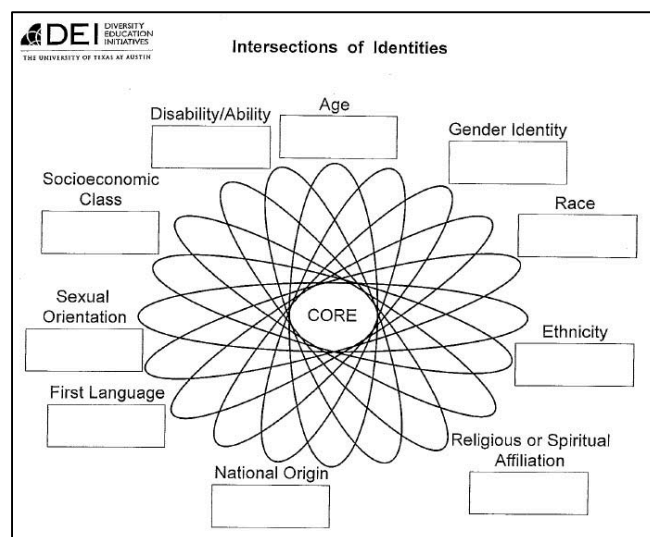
DEI DIVERSITY EDUCATION INITIATIVES
THE UNIVERSITY OF TEXAS AT AUSTIN

Intersections of Identities

Disability/Ability

Age

Gender Identity

Socioeconomic Class

Race

Sexual Orientation

CORE

Ethnicity

First Language

Religious or Spiritual Affiliation

National Origin